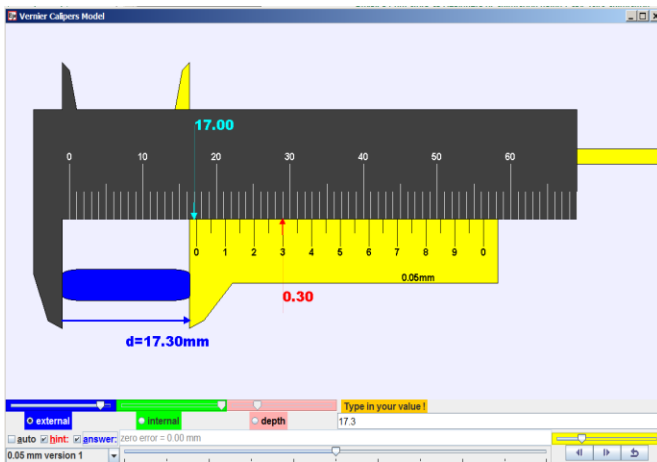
Vernier Calipers Model

17.00

0 10 20 30 40 50 60

0 1 2 3 4 5 6 7 8 9 0

0.05mm

0.30

d=17.30mm

external
internal
depth
Type in your value !
17.3
auto
hint:
answer:
zero error = 0.00 mm
0.05 mm version 1